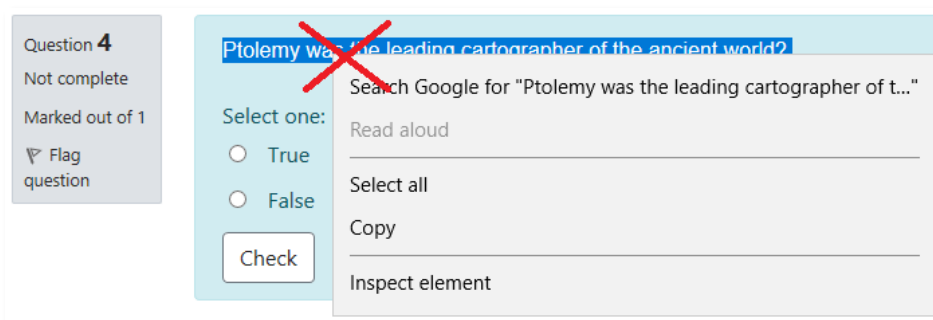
Question 4
Not complete
Marked out of 1
Flag question

Ptolemy was the leading cartographer of the ancient world?

Select one:
True
False

Check

Search Google for "Ptolemy was the leading cartographer of t..."
Read aloud
Select all
Copy
Inspect element